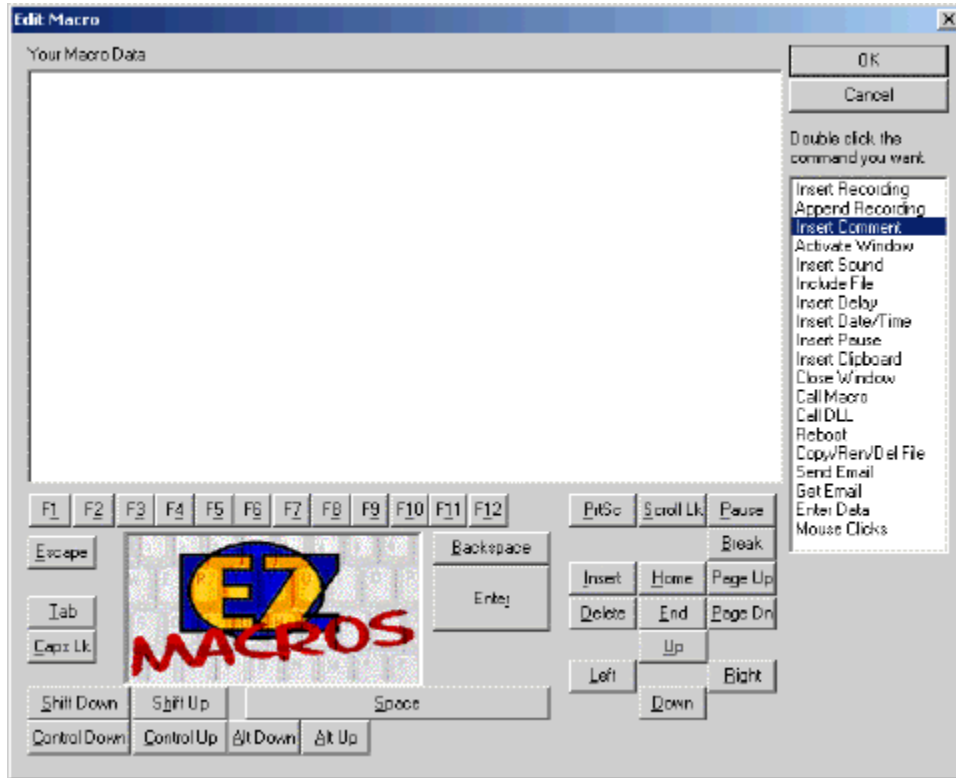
Edit Macro

Your Macro Data

OK

Cancel

Double click the command you want.

Insert Recording
Append Recording
Insert Comment
Activate Window
Insert Sound
Include File
Insert Delay
Insert Date/Time
Insert Pause
Insert Clipboard
Close Window
Call Macro
Call DLL
Reboot
Copy/Ren/Del File
Send Email
Get Email
Enter Data
Mouse Clicks

F1 F2 F3 F4 F5 F6 F7 F8 F9 F10 F11 F12

PrtSc Scroll Lk Pause

Escape

Backspace

Break

Enter

Insert Home Page Up

Tab

Delete End Page Dn

Caps Lk

EZ MACROS

Up

Left Right

Down

Shift Down Shift Up Space

Control Down Control Up Alt Down Alt Up